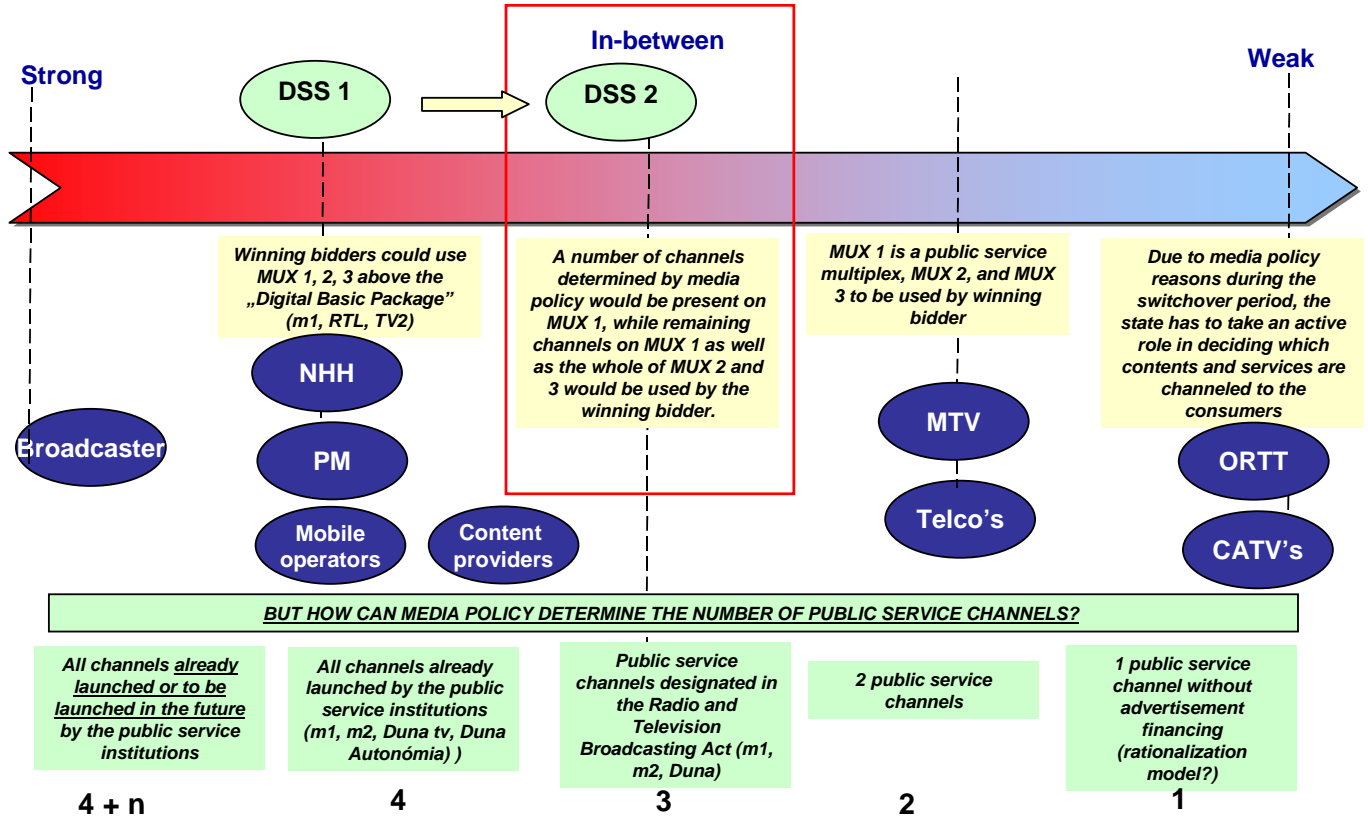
In-between

Strong

Weak

DSS 1

DSS 2

Winning bidders could use MUX 1, 2, 3 above the „Digital Basic Package” (m1, RTL, TV2)

A number of channels determined by media policy would be present on MUX 1, while remaining channels on MUX 1 as well as the whole of MUX 2 and 3 would be used by the winning bidder.

MUX 1 is a public service multiplex, MUX 2, and MUX 3 to be used by winning bidder

Due to media policy reasons during the switchover period, the state has to take an active role in deciding which contents and services are channeled to the consumers

NHH

Broadcaster

PM

Mobile operators

Content providers

MTV

Telco's

ORTT

CATV's

BUT HOW CAN MEDIA POLICY DETERMINE THE NUMBER OF PUBLIC SERVICE CHANNELS?

All channels already launched or to be launched in the future by the public service institutions

All channels already launched by the public service institutions (m1, m2, Duna tv, Duna Autonómia) )

Public service channels designated in the Radio and Television Broadcasting Act (m1, m2, Duna)

2 public service channels

1 public service channel without advertisement financing (rationalization model?)

4 + n

4

3

2

1